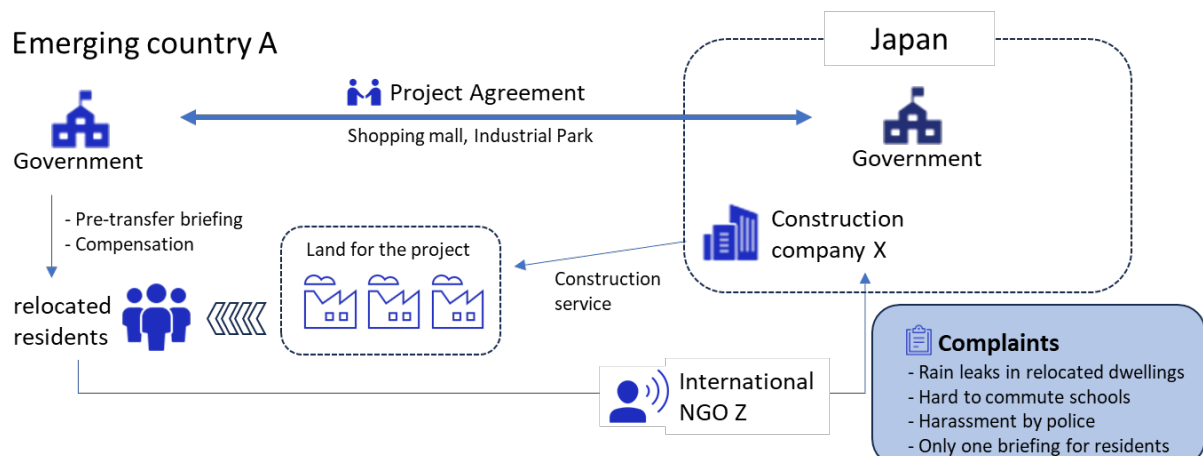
Emerging country A

Japan

Project Agreement

Shopping mall, Industrial Park

Government

Government

- Pre-transfer briefing
- Compensation

Land for the project

Construction company X

Construction service

relocated residents

International NGO Z

Complaints
- Rain leaks in relocated dwellings
- Hard to commute schools
- Harassment by police
- Only one briefing for residents